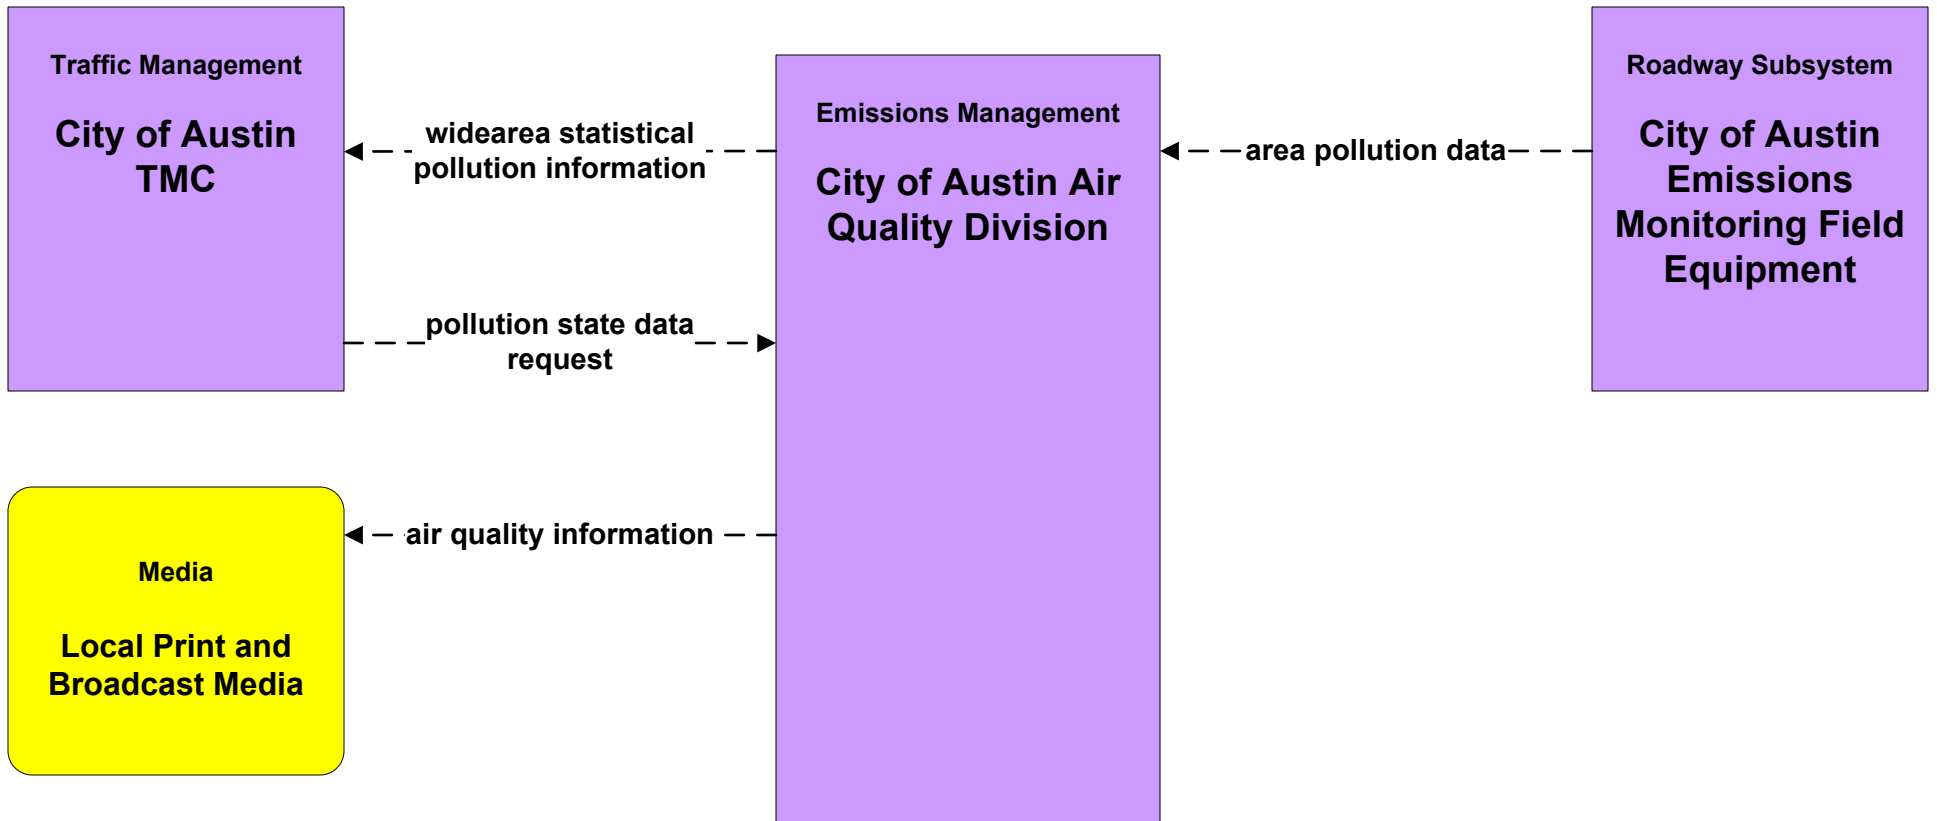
Traffic Management

City of Austin TMC

widearea statistical pollution information

pollution state data request

Emissions Management

City of Austin Air Quality Division

area pollution data

Roadway Subsystem

City of Austin Emissions Monitoring Field Equipment

Media

Local Print and Broadcast Media

air quality information